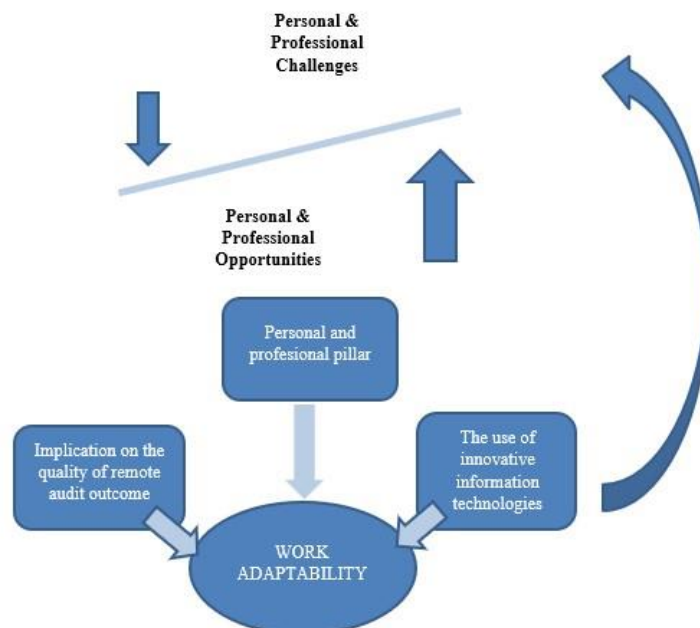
Personal & Professional Challenges

Personal & Professional Opportunities

Personal and profesional pillar

Implication on the quality of remote audit outcome

The use of innovative information technologies

WORK ADAPTABILITY